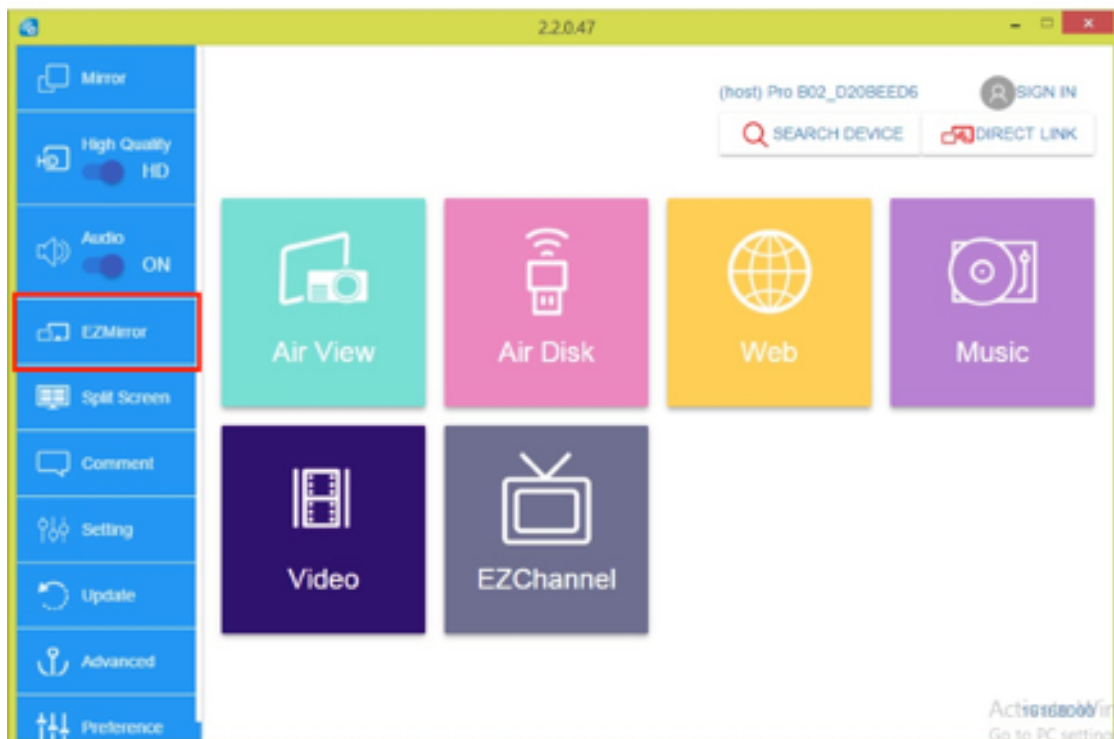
2.2.0.47

Mirror

High Quality
HD

Audio
ON

EZMirror

Split Screen

Comment

Setting

Update

Advanced

Preference

(host) Pro B02_D20BEED6

SIGN IN

SEARCH DEVICE

DIRECT LINK

Air View

Air Disk

Web

Music

Video

EZChannel

Acti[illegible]
Go to PC setting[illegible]